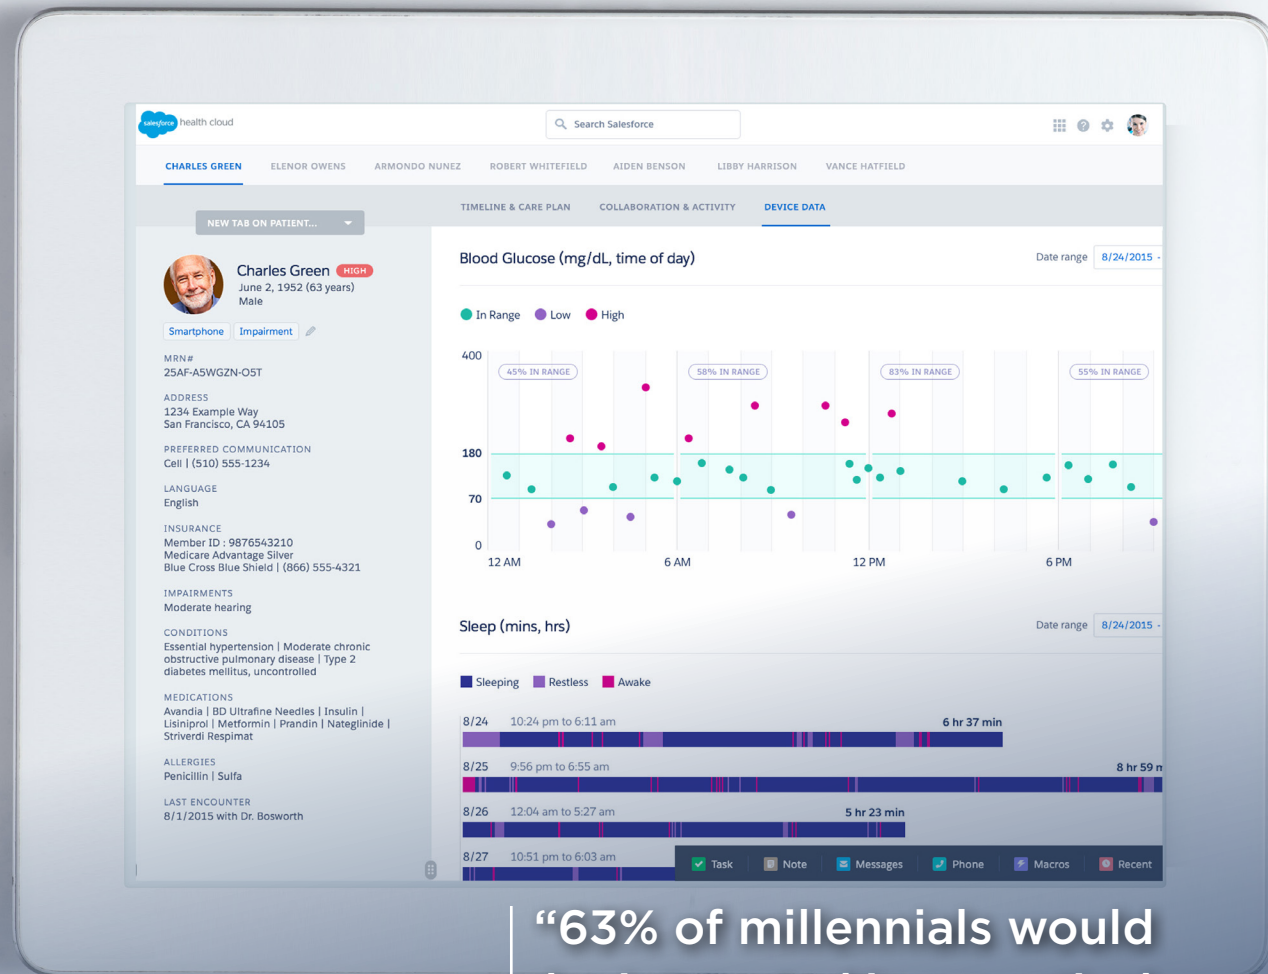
salesforce health cloud

Search Salesforce

CHARLES GREEN ELENOR OWENS ARMONDO NUNEZ ROBERT WHITEFIELD AIDEN BENSON LIBBY HARRISON VANCE HATFIELD

NEW TAB ON PATIENT...

TIMELINE & CARE PLAN COLLABORATION & ACTIVITY DEVICE DATA

Charles Green HIGH
June 2, 1952 (63 years)
Male

Smartphone Impairment

MRN#
25AF-A5WGZN-O5T

ADDRESS
1234 Example Way
San Francisco, CA 94105

PREFERRED COMMUNICATION
Cell | (510) 555-1234

LANGUAGE
English

INSURANCE
Member ID : 9876543210
Medicare Advantage Silver
Blue Cross Blue Shield | (866) 555-4321

IMPAIRMENTS
Moderate hearing

CONDITIONS
Essential hypertension | Moderate chronic obstructive pulmonary disease | Type 2 diabetes mellitus, uncontrolled

MEDICATIONS
Avandia | BD Ultrafine Needles | Insulin | Lisiniprol | Metformin | Prandin | Nateglinide | Striverdi Respimat

ALLERGIES
Penicillin | Sulfa

LAST ENCOUNTER
8/1/2015 with Dr. Bosworth

Blood Glucose (mg/dL, time of day)

Date range 8/24/2015

In Range Low High

400
180
70
0

45% IN RANGE 58% IN RANGE 83% IN RANGE 55% IN RANGE

12 AM 6 AM 12 PM 6 PM

Sleep (mins, hrs)

Date range 8/24/2015

Sleeping Restless Awake

8/24 10:24 pm to 6:11 am 6 hr 37 min
8/25 9:56 pm to 6:55 am 8 hr 59 m
8/26 12:04 am to 5:27 am 5 hr 23 min
8/27 10:51 pm to 6:03 am

Task Note Messages Phone Macros Recent

“63% of millennials would